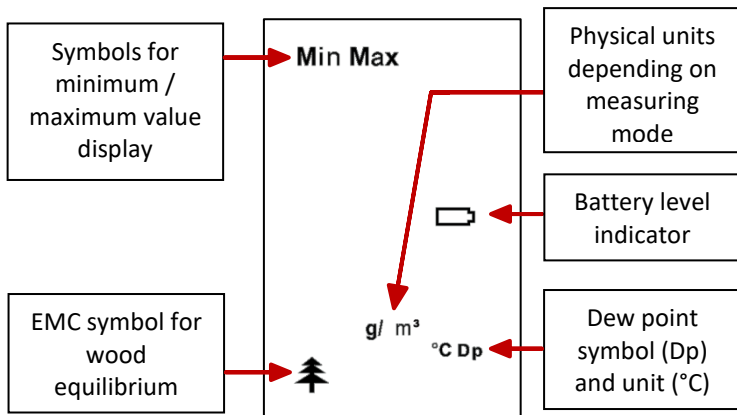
Symbols for minimum / maximum value display

Min Max

Physical units depending on measuring mode

Battery level indicator

EMC symbol for wood equilibrium

g/ m³

°C Dp

Dew point symbol (Dp) and unit (°C)